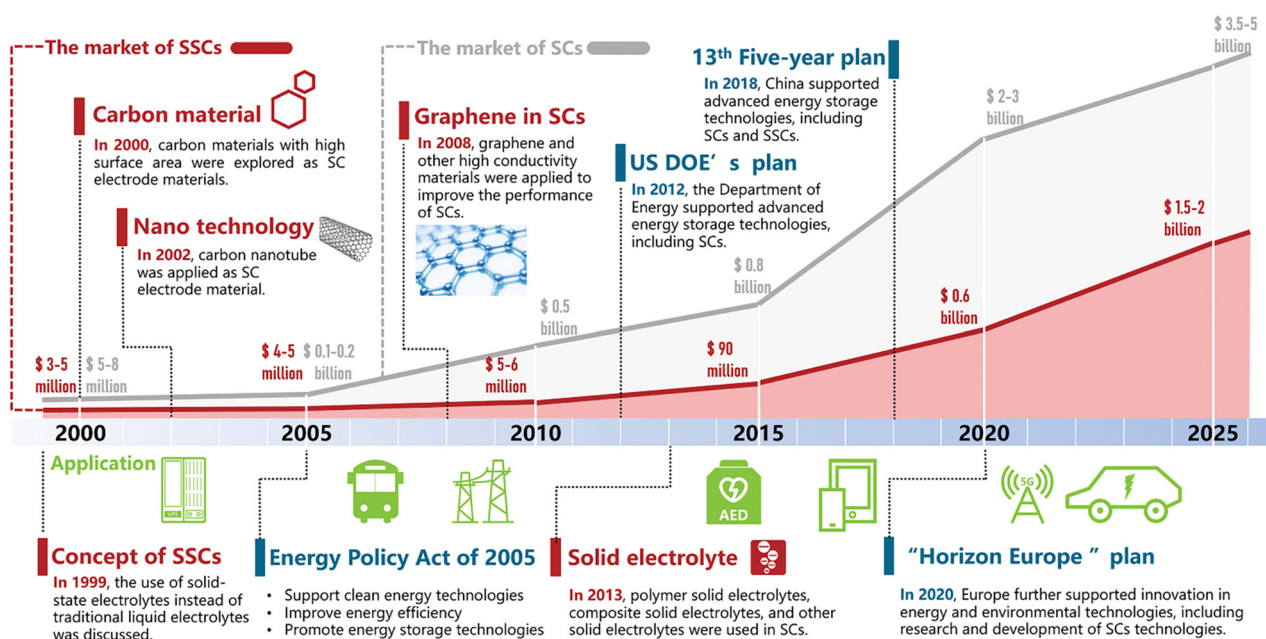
The market of SSCs

The market of SCs

Carbon material

In 2000, carbon materials with high surface area were explored as SC electrode materials.

Nano technology

In 2002, carbon nanotube was applied as SC electrode material.

Graphene in SCs

In 2008, graphene and other high conductivity materials were applied to improve the performance of SCs.

13th Five-year plan

In 2018, China supported advanced energy storage technologies, including SCs and SSCs.

US DOE' s plan

In 2012, the Department of Energy supported advanced energy storage technologies, including SCs.

$ 3.5-5 billion

$ 2-3 billion

$ 1.5-2 billion

$ 0.8 billion

$ 0.6 billion

$ 0.5 billion

$ 90 million

$ 5-6 million

$ 4-5 million

$ 0.1-0.2 billion

$ 3-5 million

$ 5-8 million

2000

2005

2010

2015

2020

2025

Application

UPS

AED

5G

Concept of SSCs

In 1999, the use of solid-state electrolytes instead of traditional liquid electrolytes was discussed.

Energy Policy Act of 2005

• Support clean energy technologies
• Improve energy efficiency
• Promote energy storage technologies

Solid electrolyte

In 2013, polymer solid electrolytes, composite solid electrolytes, and other solid electrolytes were used in SCs.

"Horizon Europe " plan

In 2020, Europe further supported innovation in energy and environmental technologies, including research and development of SCs technologies.